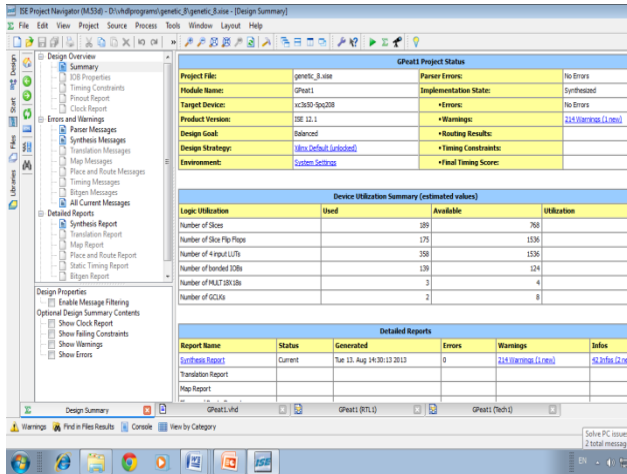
ISE Project Navigator (M.53d) - D:\vhdlprograms\genetic_8\genetic_8.xise - [Design Summary]

File Edit View Project Source Process Tools Window Layout Help

Design Overview
Summary
IOB Properties
Timing Constraints
Pinout Report
Clock Report
Errors and Warnings
Parser Messages
Synthesis Messages
Translation Messages
Map Messages
Place and Route Messages
Timing Messages
Bitgen Messages
All Current Messages
Detailed Reports
Synthesis Report
Translation Report
Map Report
Place and Route Report
Static Timing Report
Bitgen Report

Design Properties
Enable Message Filtering
Optional Design Summary Contents
Show Clock Report
Show Failing Constraints
Show Warnings
Show Errors

Design Start Files Libraries

| GPeat1 Project Status | | | |
|---|---|---|---|
| Project File: | genetic_8.xise | Parser Errors: | No Errors |
| Module Name: | GPeat1 | Implementation State: | Synthesized |
| Target Device: | xc3s50-5pq208 | •Errors: | No Errors |
| Product Version: | ISE 12.1 | •Warnings: | 214 Warnings (1 new) |
| Design Goal: | Balanced | •Routing Results: | |
| Design Strategy: | Xilinx Default (unlocked) | •Timing Constraints: | |
| Environment: | System Settings | •Final Timing Score: | |

| Device Utilization Summary (estimated values) | | | |
|---|---|---|---|
| Logic Utilization | Used | Available | Utilization |
| Number of Slices | 189 | 768 | |
| Number of Slice Flip Flops | 175 | 1536 | |
| Number of 4 input LUTs | 358 | 1536 | |
| Number of bonded IOBs | 139 | 124 | |
| Number of MULT18X18s | 3 | 4 | |
| Number of GCLKs | 2 | 8 | |

| Detailed Reports | | | | | |
|---|---|---|---|---|---|
| Report Name | Status | Generated | Errors | Warnings | Infos |
| Synthesis Report | Current | Tue 13. Aug 14:30:13 2013 | 0 | 214 Warnings (1 new) | 42 Infos (2 ne |
| Translation Report | | | | | |
| Map Report | | | | | |

Design Summary | GPeat1.vhd | GPeat1 (RTL1) | GPeat1 (Tech1)

Warnings | Find in Files Results | Console | View by Category

Solve PC issue
2 total messag

EN